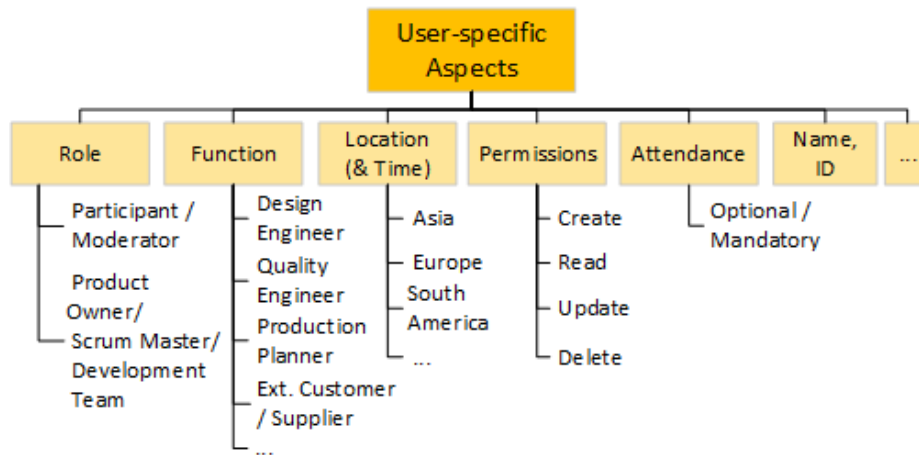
User-specific Aspects

Role
Participant / Moderator
Product Owner/ Scrum Master/ Development Team

Function
Design Engineer
Quality Engineer
Production Planner
Ext. Customer / Supplier
...

Location (& Time)
Asia
Europe
South America
...

Permissions
Create
Read
Update
Delete

Attendance
Optional / Mandatory

Name, ID

...